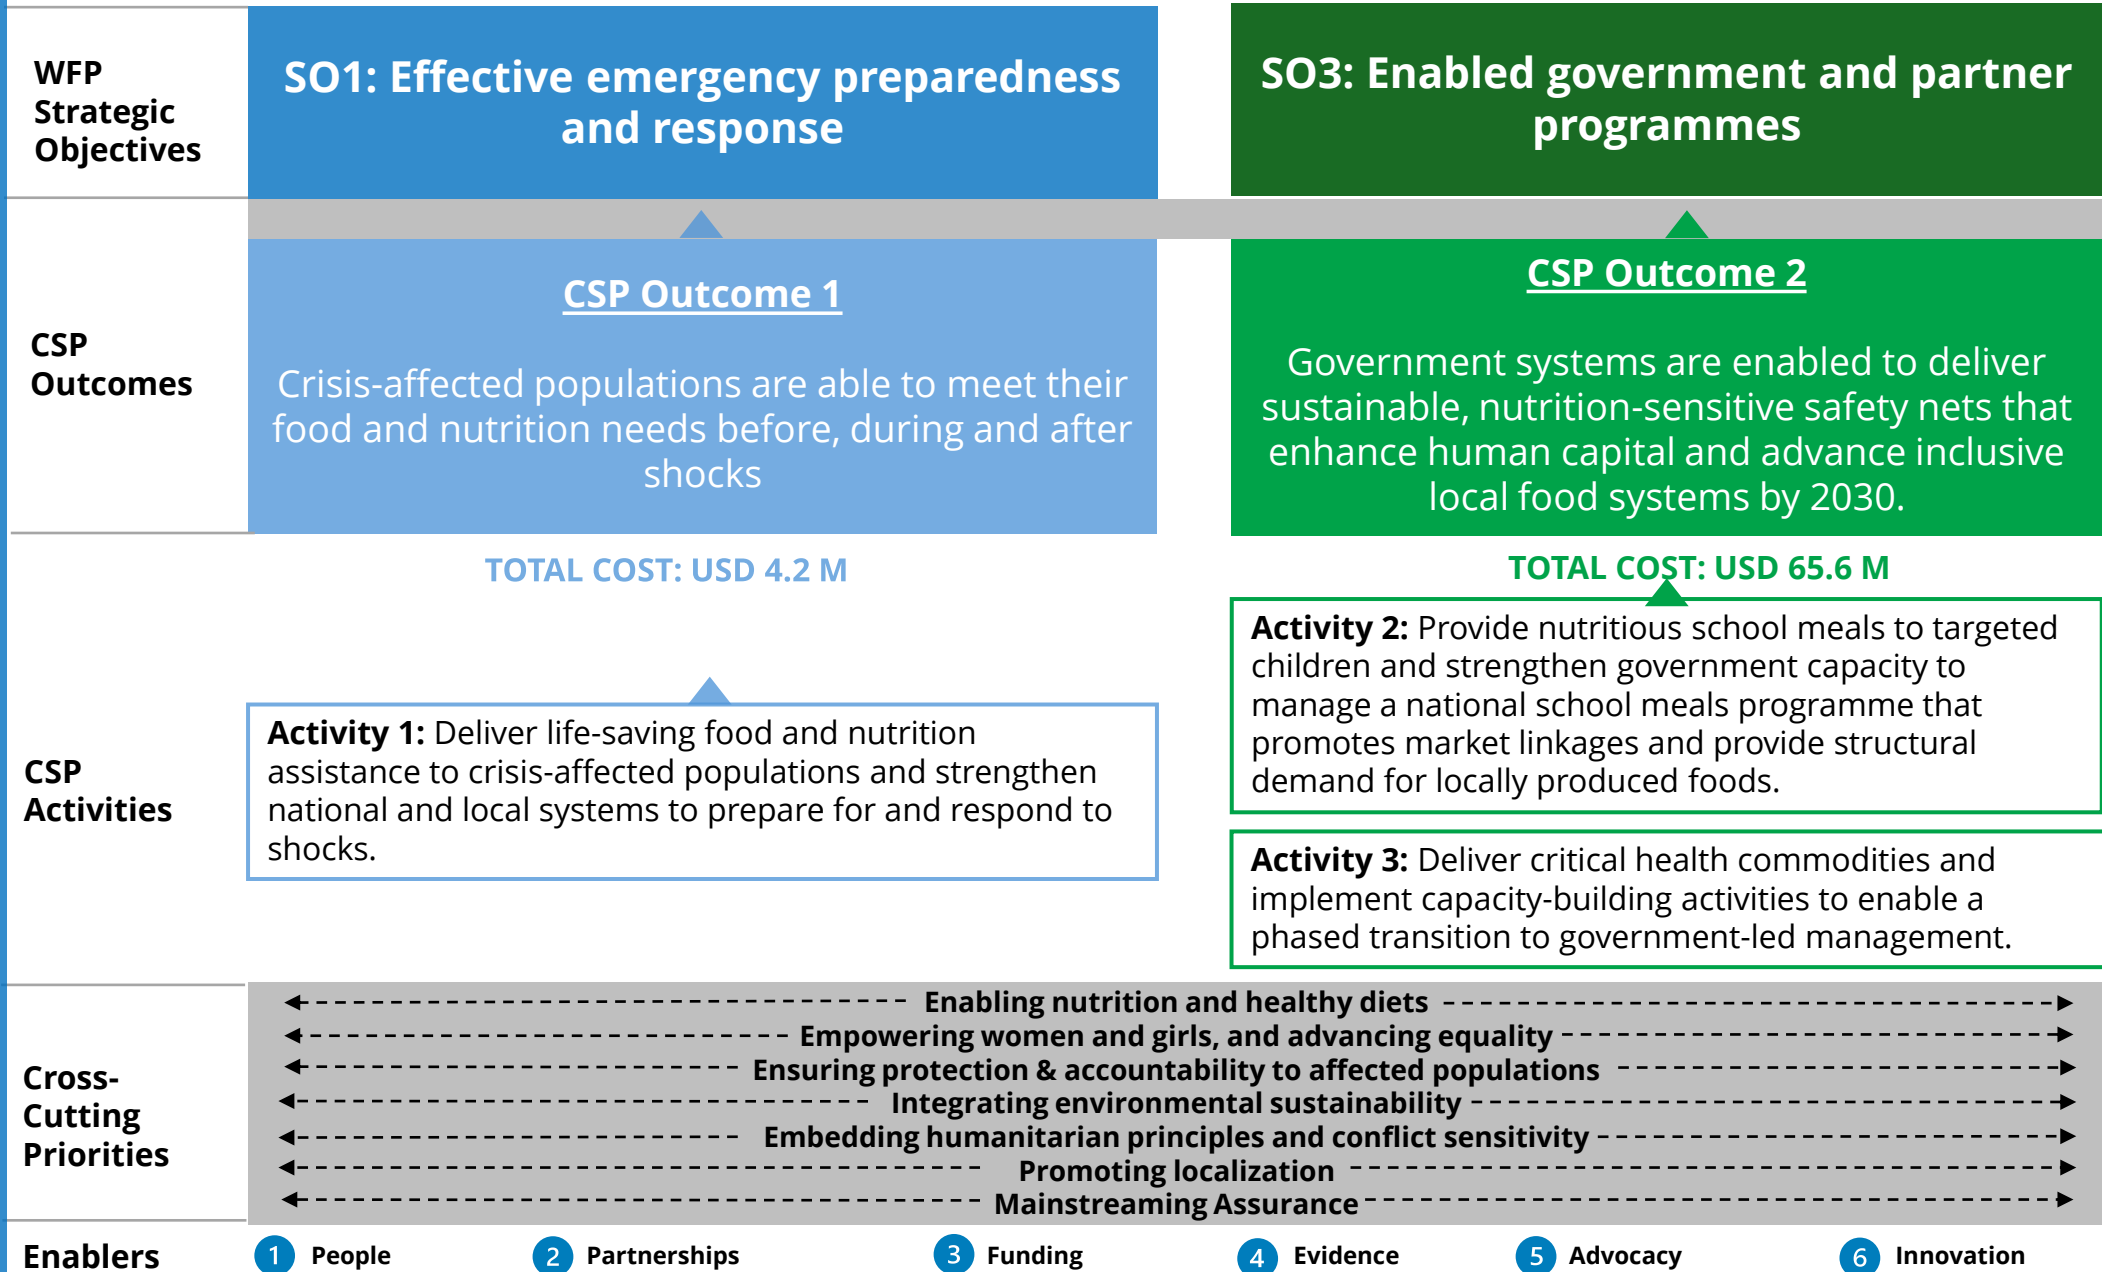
WFP Strategic Objectives

SO1: Effective emergency preparedness and response

SO3: Enabled government and partner programmes

CSP Outcomes

CSP Outcome 1

Crisis-affected populations are able to meet their food and nutrition needs before, during and after shocks

CSP Outcome 2

Government systems are enabled to deliver sustainable, nutrition-sensitive safety nets that enhance human capital and advance inclusive local food systems by 2030.

TOTAL COST: USD 4.2 M

TOTAL COST: USD 65.6 M

CSP Activities

Activity 1: Deliver life-saving food and nutrition assistance to crisis-affected populations and strengthen national and local systems to prepare for and respond to shocks.

Activity 2: Provide nutritious school meals to targeted children and strengthen government capacity to manage a national school meals programme that promotes market linkages and provide structural demand for locally produced foods.

Activity 3: Deliver critical health commodities and implement capacity-building activities to enable a phased transition to government-led management.

Cross-Cutting Priorities

Enabling nutrition and healthy diets
Empowering women and girls, and advancing equality
Ensuring protection & accountability to affected populations
Integrating environmental sustainability
Embedding humanitarian principles and conflict sensitivity
Promoting localization
Mainstreaming Assurance

Enablers

1 People
2 Partnerships
3 Funding
4 Evidence
5 Advocacy
6 Innovation